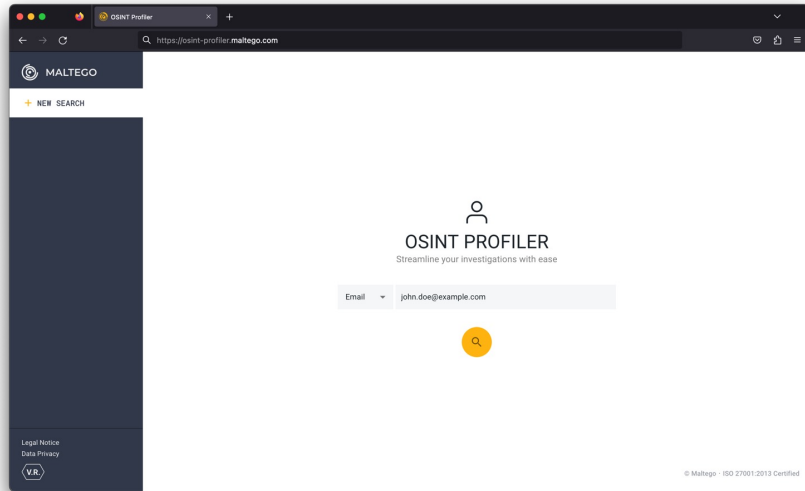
OSINT Profiler

https://osint-profiler.maltego.com

MALTEGO

+ NEW SEARCH

OSINT PROFILER
Streamline your investigations with ease

Email

john.doe@example.com

Legal Notice
Data Privacy
V.R.

© Maltego · ISO 27001:2013 Certified